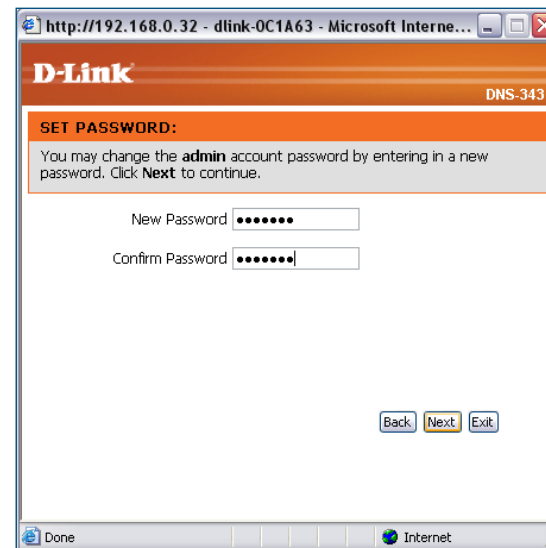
http://192.168.0.32 - dlink-0C1A63 - Microsoft Interne...

D-Link

DNS-343

SET PASSWORD:

You may change the admin account password by entering in a new password. Click Next to continue.

New Password •••••••

Confirm Password •••••••

Back Next Exit

Done

Internet